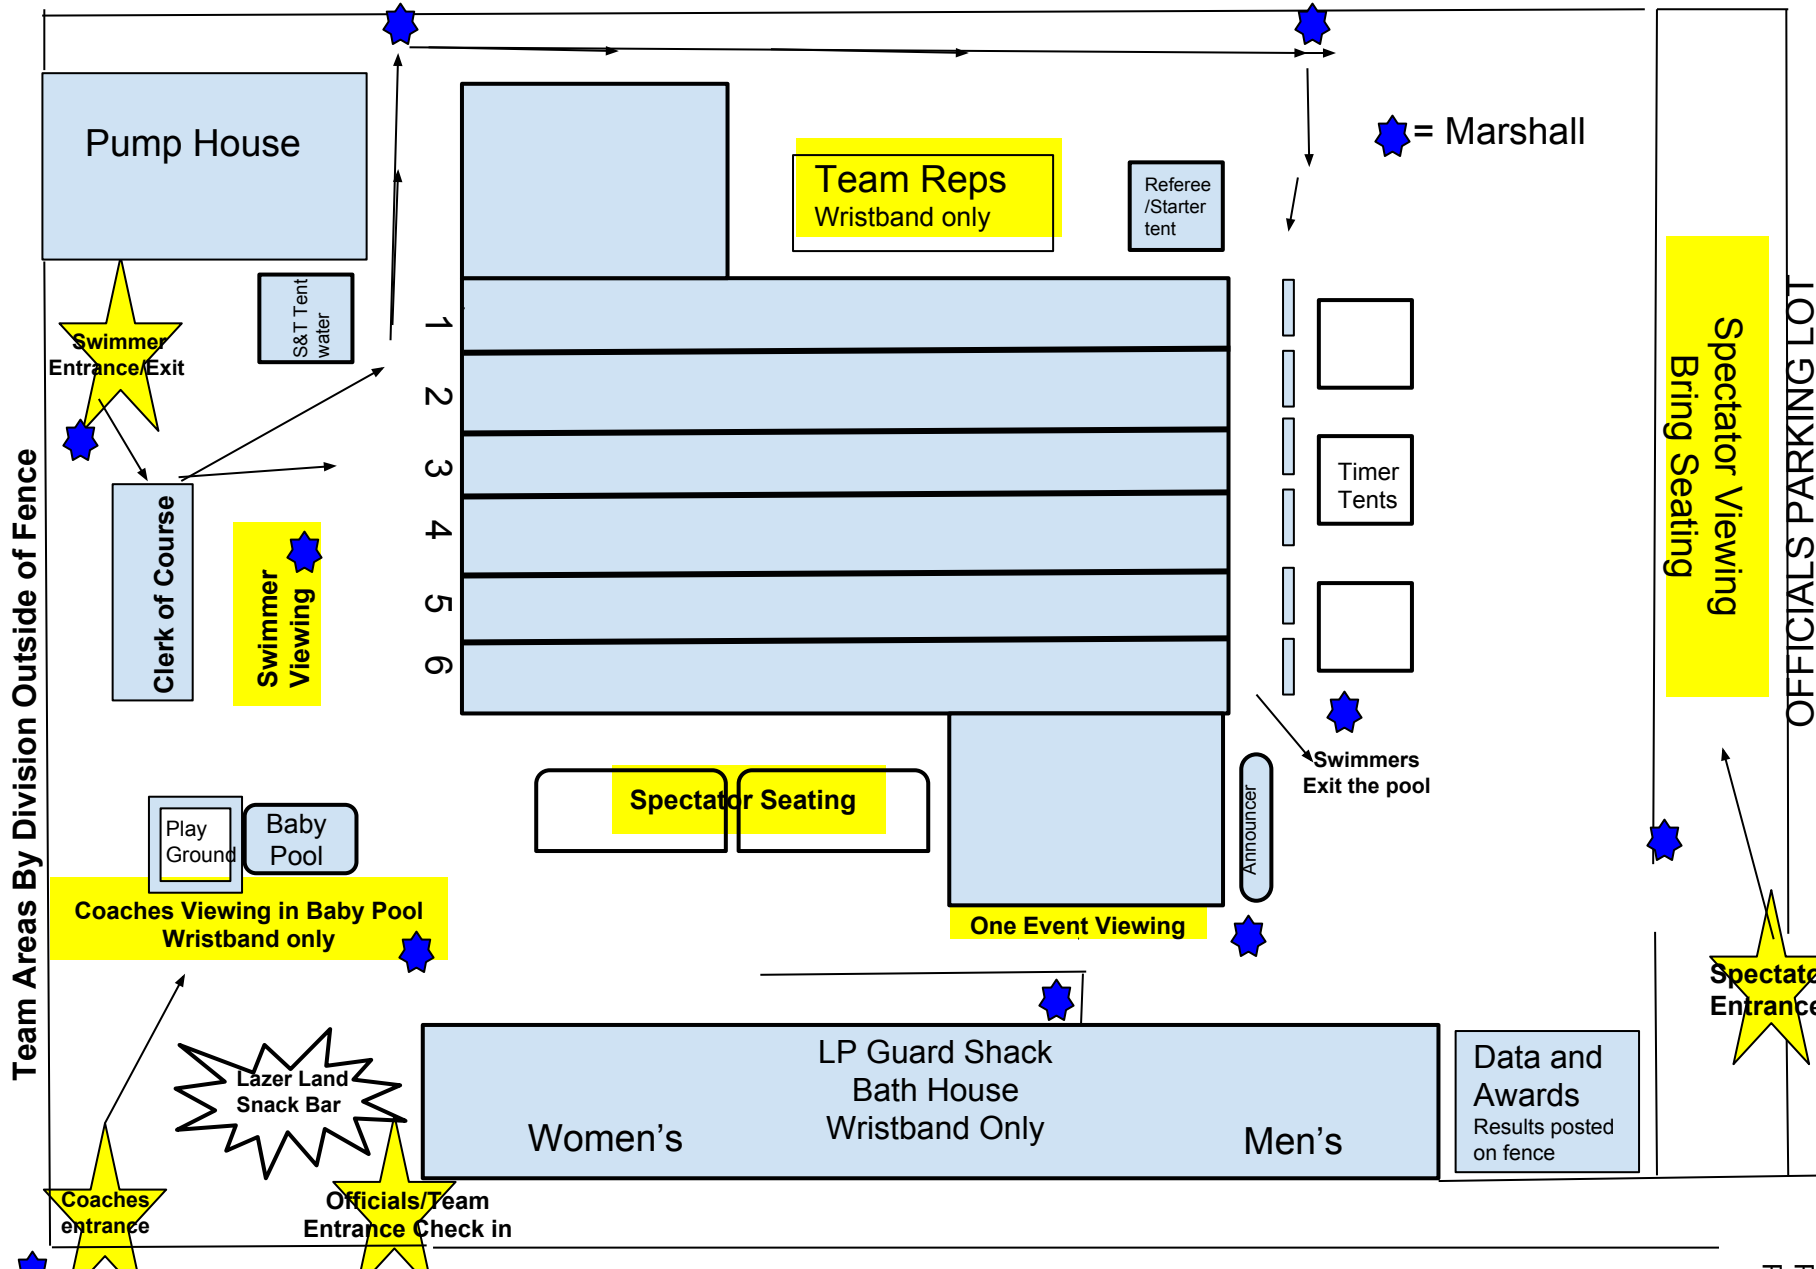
Pump House

Team Reps
Wristband only

Referee /Starter tent

= Marshall

S&T Tent water

Swimmer Entrance/Exit

1
2
3
4
5
6

Timer Tents

Spectator Viewing
Bring Seating

OFFICIALS PARKING LOT

Team Areas By Division Outside of Fence

Clerk of Course

Swimmer Viewing

Swimmers Exit the pool

Spectator Seating

Announcer

Play Ground

Baby Pool

Coaches Viewing in Baby Pool
Wristband only

One Event Viewing

Spectat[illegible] Entranc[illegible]

Lazer Land Snack Bar

LP Guard Shack
Bath House
Wristband Only

Women's

Men's

Data and Awards
Results posted on fence

Coaches entrance

Officials/Team Entrance Check in